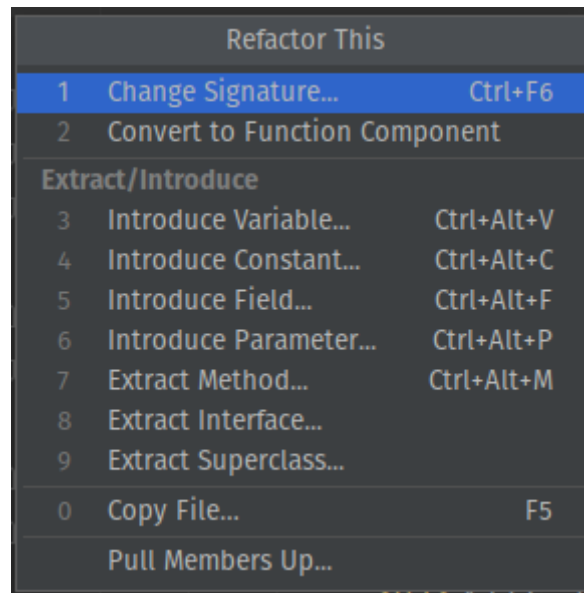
Refactor This

1 Change Signature... Ctrl+F6
2 Convert to Function Component

Extract/Introduce
3 Introduce Variable... Ctrl+Alt+V
4 Introduce Constant... Ctrl+Alt+C
5 Introduce Field... Ctrl+Alt+F
6 Introduce Parameter... Ctrl+Alt+P
7 Extract Method... Ctrl+Alt+M
8 Extract Interface...
9 Extract Superclass...

0 Copy File... F5

Pull Members Up...